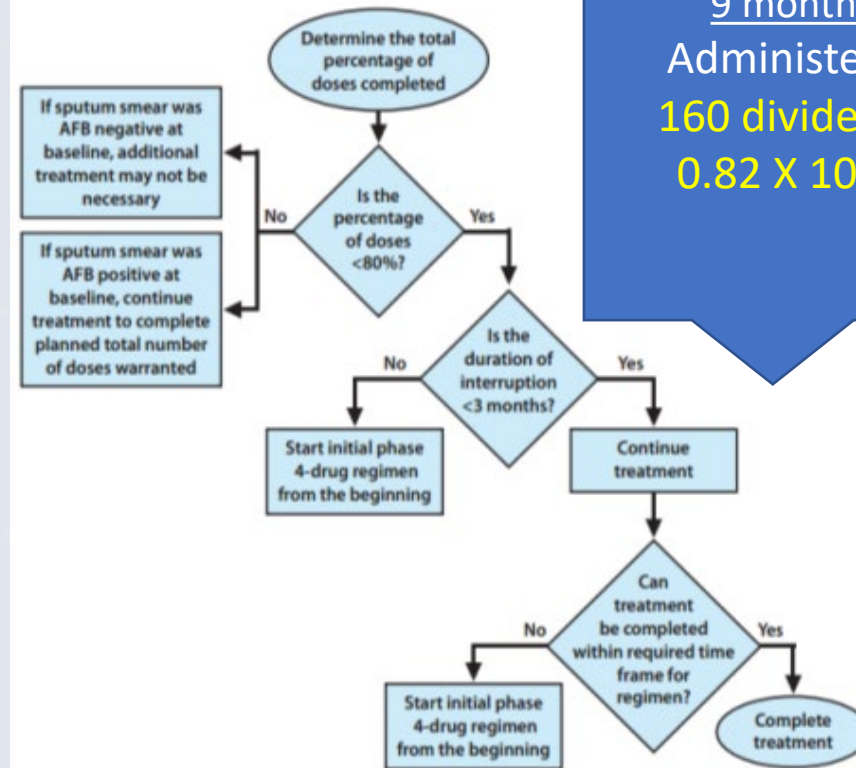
9 month

Administe

160 divide

0.82 X 10

Determine the total percentage of doses completed

Is the percentage of doses <80%?

No

Yes

If sputum smear was AFB negative at baseline, additional treatment may not be necessary

If sputum smear was AFB positive at baseline, continue treatment to complete planned total number of doses warranted

Is the duration of interruption <3 months?

No

Yes

Start initial phase 4-drug regimen from the beginning

Continue treatment

Can treatment be completed within required time frame for regimen?

No

Yes

Start initial phase 4-drug regimen from the beginning

Complete treatment